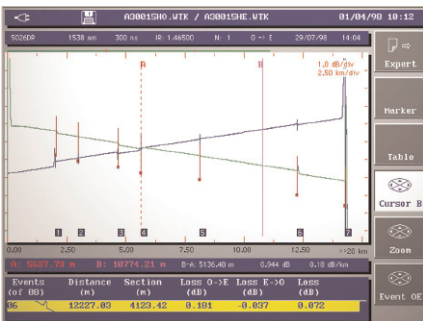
A3001SH0.WTK / A3001SHE.WTK 01/04/98 10:12

5026DR 1538 nm 300 ns IR: 1.46550 N: 1 O -> E 29/07/98 14:04

Expert

Marker

Table

Cursor B

Zoom

Event OE

A

B

1.0 dB/div
2.50 km/div

1 2 3 4 5 6 7

0.00 2.50 5.00 7.50 10.00 12.50 =20 km

A: 5637.73 m B: 10774.21 m B-A 5136.48 m 0.944 dB 0.18 dB/km

| Events (of 08) | Distance (m) | Section (m) | Loss O->E (dB) | Loss E->O (dB) | Loss (dB) |
|---|---|---|---|---|---|
| 06 | 12227.83 | 4123.42 | 0.181 | -0.037 | 0.072 |